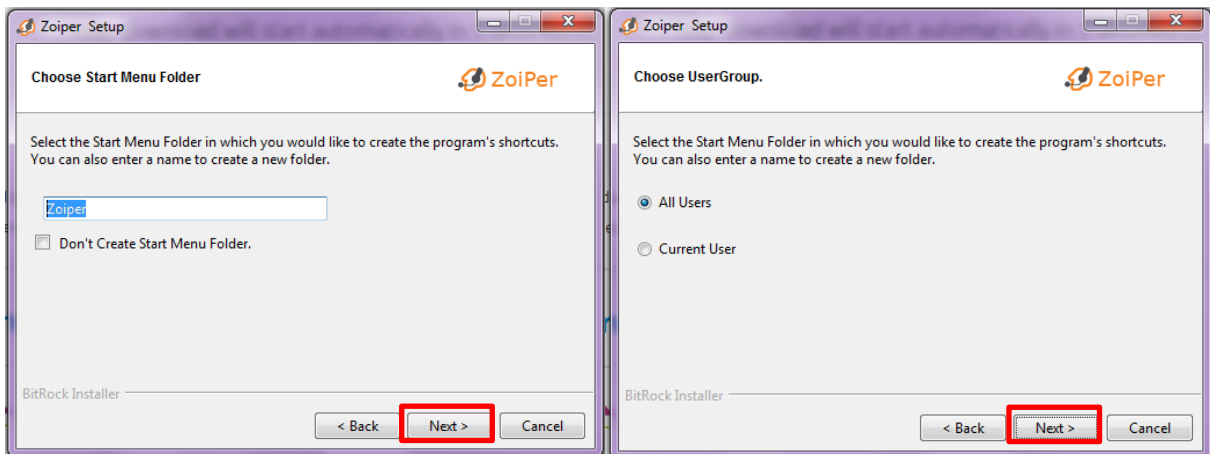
Zoiper Setup

Choose Start Menu Folder

ZoiPer

Select the Start Menu Folder in which you would like to create the program's shortcuts. You can also enter a name to create a new folder.

Zoiper

Don't Create Start Menu Folder.

BitRock Installer

< Back

Next >

Cancel

Zoiper Setup

Choose UserGroup.

ZoiPer

Select the Start Menu Folder in which you would like to create the program's shortcuts. You can also enter a name to create a new folder.

All Users

Current User

BitRock Installer

< Back

Next >

Cancel